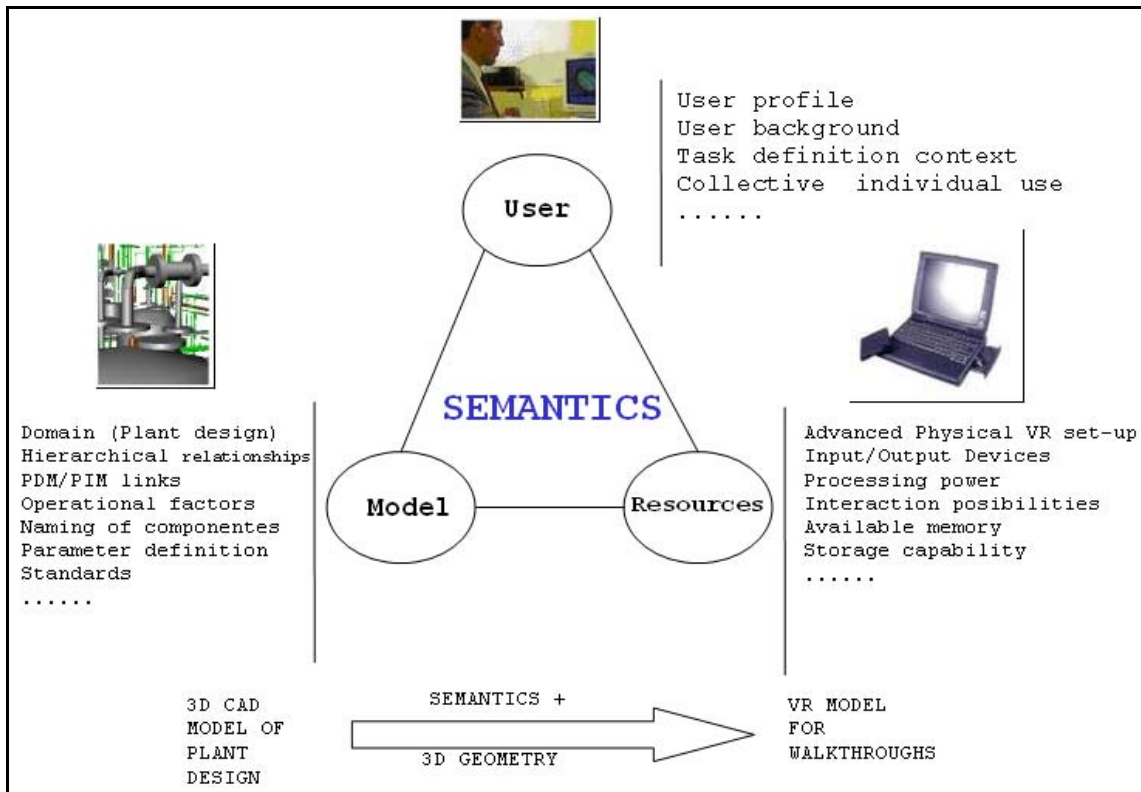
User profile
User background
Task definition context
Collective individual use
......

User

SEMANTICS

Domain (Plant design)
Hierarchical relationships
PDM/PIM links
Operational factors
Naming of componentes
Parameter definition
Standards
......

Model

Resources

Advanced Physical VR set-up
Input/Output Devices
Processing power
Interaction posibilities
Available memory
Storage capability
......

3D CAD MODEL OF PLANT DESIGN

SEMANTICS +

3D GEOMETRY

VR MODEL FOR WALKTHROUGHS